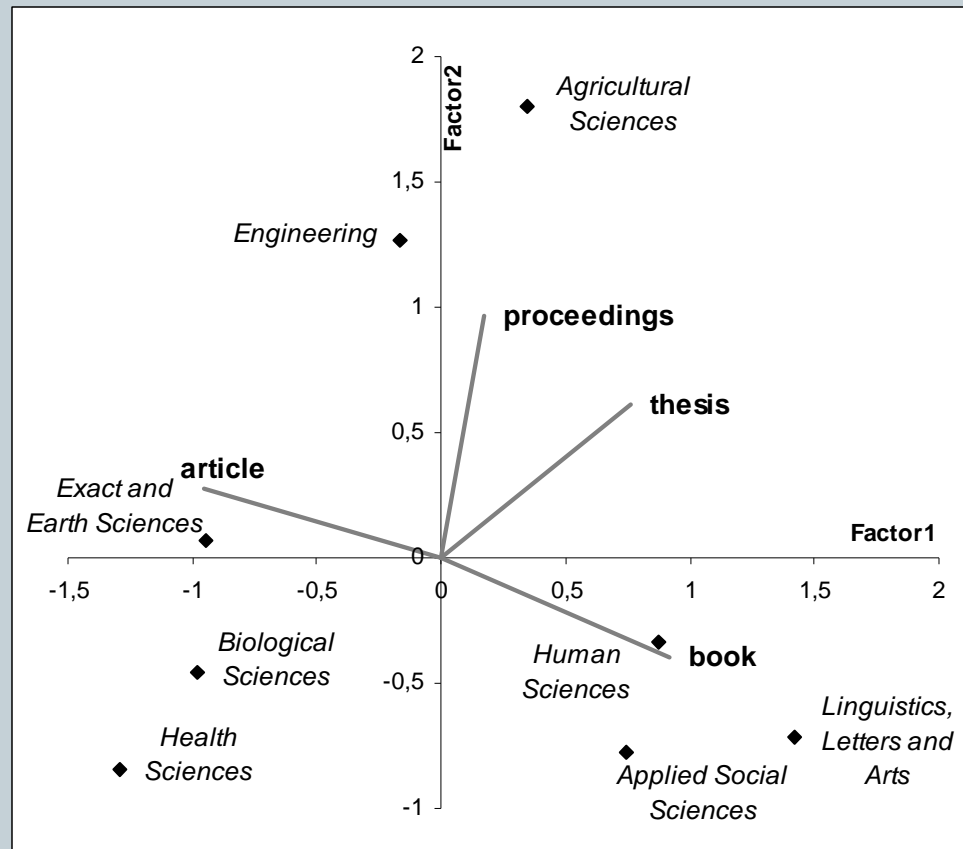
2
Factor2
Agricultural Sciences
1,5
Engineering
1
proceedings
thesis
0,5
article
Exact and Earth Sciences
Factor1
0
-1,5
-1
-0,5
0
0,5
1
1,5
2
Biological Sciences
Human Sciences
book
-0,5
Linguistics, Letters and Arts
Health Sciences
Applied Social Sciences
-1